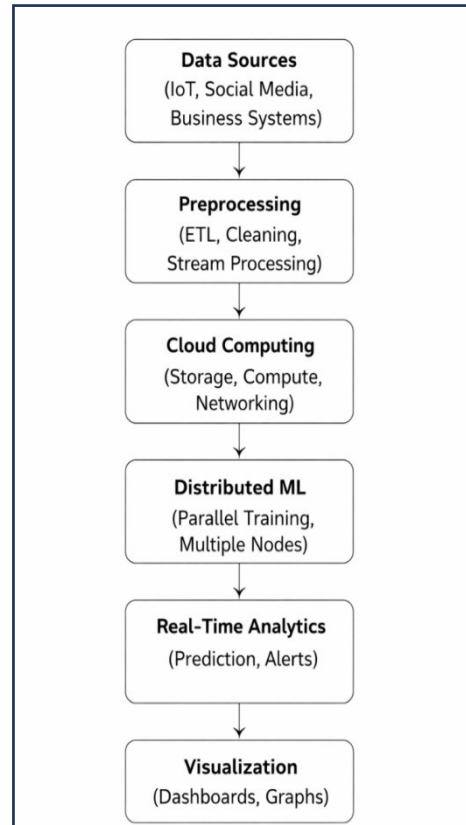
Data Sources
(IoT, Social Media, Business Systems)

Preprocessing
(ETL, Cleaning, Stream Processing)

Cloud Computing
(Storage, Compute, Networking)

Distributed ML
(Parallel Training, Multiple Nodes)

Real-Time Analytics
(Prediction, Alerts)

Visualization
(Dashboards, Graphs)